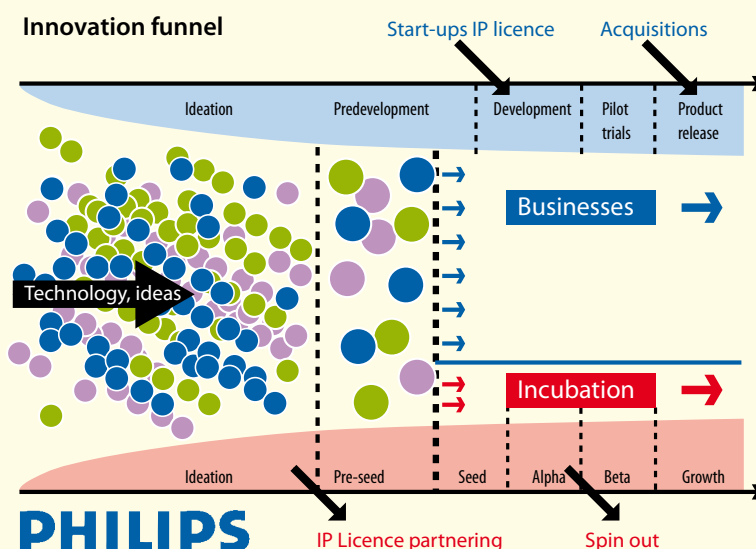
Innovation funnel

Start-ups IP licence

Acquisitions

Ideation

Predevelopment

Development

Pilot trials

Product release

Businesses

Technology, ideas

Incubation

Ideation

Pre-seed

Seed

Alpha

Beta

Growth

PHILIPS

IP Licence partnering

Spin out